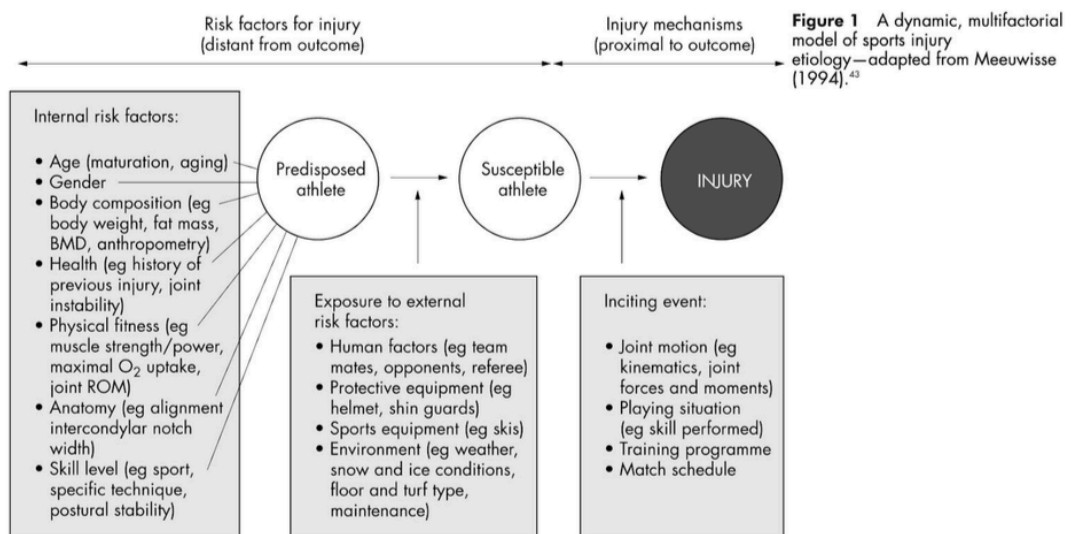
Risk factors for injury
(distant from outcome)

Injury mechanisms
(proximal to outcome)

**Figure 1** A dynamic, multifactorial model of sports injury etiology—adapted from Meeuwisse (1994).$^{43}$

Internal risk factors:

• Age (maturation, aging)
• Gender
• Body composition (eg body weight, fat mass, BMD, anthropometry)
• Health (eg history of previous injury, joint instability)
• Physical fitness (eg muscle strength/power, maximal $O_2$ uptake, joint ROM)
• Anatomy (eg alignment intercondylar notch width)
• Skill level (eg sport, specific technique, postural stability)

Predisposed athlete

Susceptible athlete

INJURY

Exposure to external risk factors:

• Human factors (eg team mates, opponents, referee)
• Protective equipment (eg helmet, shin guards)
• Sports equipment (eg skis)
• Environment (eg weather, snow and ice conditions, floor and turf type, maintenance)

Inciting event:

• Joint motion (eg kinematics, joint forces and moments)
• Playing situation (eg skill performed)
• Training programme
• Match schedule